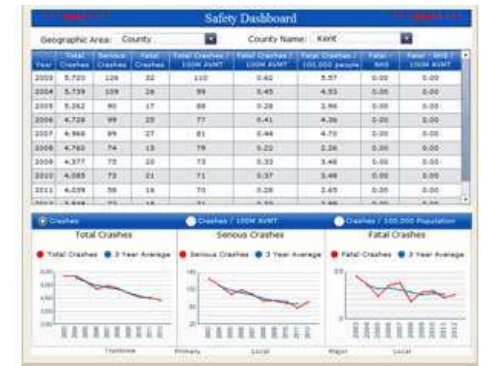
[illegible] Safety Dashboard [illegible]

Geographic Area: County

County Name: Kent

| Year | Total Crashes | Serious Crashes | Fatal Crashes | Total Crashes / 100M AVMT | Fatal Crashes / 100M AVMT | Fatal Crashes / 100,000 people | Fatal - NHS | Fatal - NHS / 100M AVMT |
|---|---|---|---|---|---|---|---|---|
| 2003 | 5,720 | 126 | 32 | 110 | 0.62 | 5.57 | 0.00 | 0.00 |
| 2004 | 5,739 | 109 | 26 | 99 | 0.45 | 4.53 | 0.00 | 0.00 |
| 2005 | 5,262 | 90 | 17 | 88 | 0.28 | 2.96 | 0.00 | 0.00 |
| 2006 | 4,728 | 99 | 25 | 77 | 0.41 | 4.36 | 0.00 | 0.00 |
| 2007 | 4,966 | 89 | 27 | 81 | 0.44 | 4.70 | 0.00 | 0.00 |
| 2008 | 4,760 | 74 | 13 | 79 | 0.22 | 2.26 | 0.00 | 0.00 |
| 2009 | 4,377 | 73 | 20 | 73 | 0.33 | 3.48 | 0.00 | 0.00 |
| 2010 | 4,085 | 72 | 21 | 71 | 0.37 | 3.48 | 0.00 | 0.00 |
| 2011 | 4,039 | 58 | 16 | 70 | 0.28 | 2.65 | 0.00 | 0.00 |
| 2012 | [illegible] | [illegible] | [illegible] | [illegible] | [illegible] | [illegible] | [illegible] | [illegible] |

Crashes
Crashes / 100M AVMT
Crashes / 100,000 Population

Total Crashes
Total Crashes
3 Year Average

Serious Crashes
Serious Crashes
3 Year Average

Fatal Crashes
Fatal Crashes
3 Year Average

Interstate Primary Local Major Local